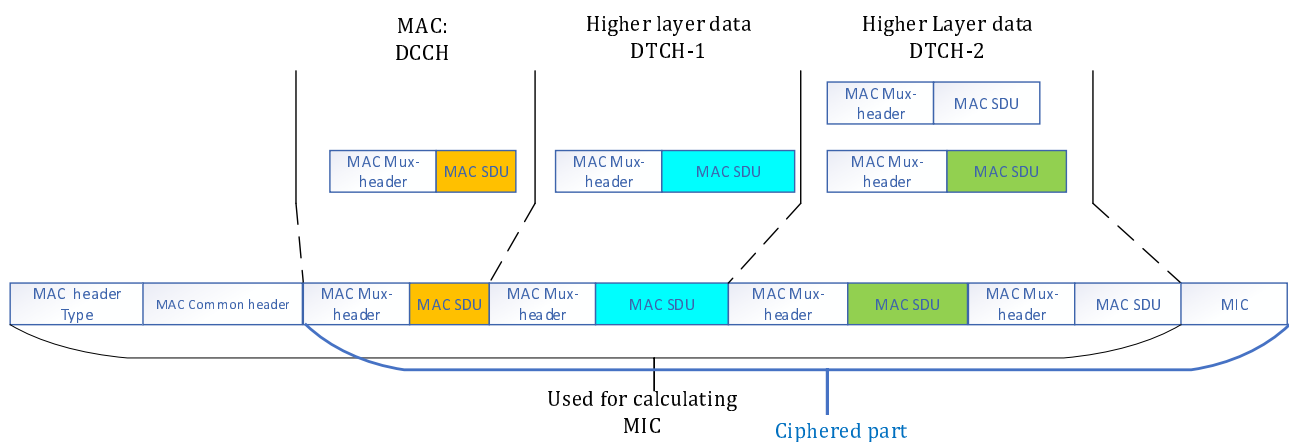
MAC:
DCCH

Higher layer data
DTCH-1

Higher Layer data
DTCH-2

MAC Mux-header | MAC SDU

MAC Mux-header | MAC SDU

MAC Mux-header | MAC SDU

MAC Mux-header | MAC SDU

| MAC header Type | MAC Common header | MAC Mux-header | MAC SDU | MAC Mux-header | MAC SDU | MAC Mux-header | MAC SDU | MAC Mux-header | MAC SDU | MIC |
|---|---|---|---|---|---|---|---|---|---|---|

Used for calculating
MIC

Ciphered part